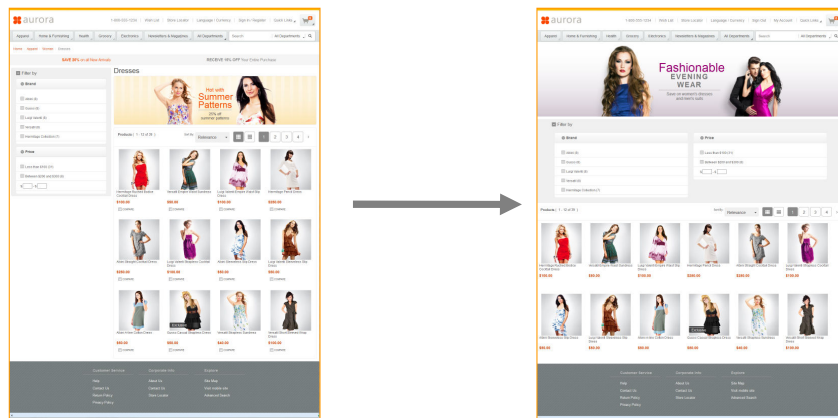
aurora

1-800-555-1234 | Wish List | Store Locator | Language / Currency | Sign In / Register | Quick Links

Apparel | Home & Furnishing | Health | Grocery | Electronics | Newsletters & Magazines | All Departments | Search

Home > Apparel > Women > Dresses

SAVE 20% on all New Arrivals | RECEIVE 10% OFF Your Entire Purchase

Filter by

Brand

Price

Dresses

Hot with Summer Patterns

Products ( 1 - 12 of 36 )

Relevance

1 2 3 4

$100.00

$80.00

$100.00

$200.00

$250.00

$100.00

$80.00

$100.00

$80.00

$80.00

$40.00

$100.00

Customer Service | Corporate Info | Explore

Help | About Us | Site Map

Contact Us | Contact Us | Your Order List

Return Policy | Store Locator | Advanced Search

Privacy Policy

aurora

1-800-555-1234 | Wish List | Store Locator | Language / Currency | Sign Out | My Account | Quick Links

Apparel | Home & Furnishing | Health | Grocery | Electronics | Newsletters & Magazines | All Departments | Search

Fashionable EVENING WEAR

Filter by

Brand

Price

Products ( 1 - 12 of 36 )

Relevance

1 2 3 4

$100.00

$80.00

$100.00

$80.00

$250.00

$100.00

$80.00

$80.00

$100.00

$80.00

$80.00

$100.00

Customer Service | Corporate Info | Explore

Help | About Us | Site Map

Contact Us | Contact Us | Your Order List

Return Policy | Store Locator | Advanced Search

Privacy Policy